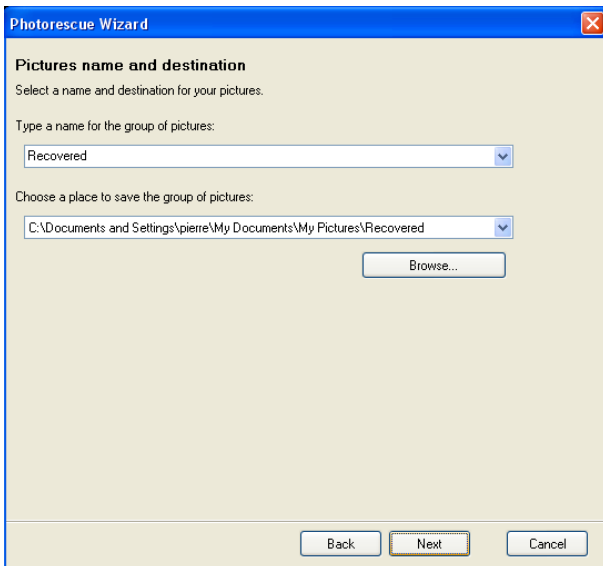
Photorescue Wizard

Pictures name and destination

Select a name and destination for your pictures.

Type a name for the group of pictures:

Recovered

Choose a place to save the group of pictures:

C:\Documents and Settings\pierre\My Documents\My Pictures\Recovered

Browse...

Back

Next

Cancel